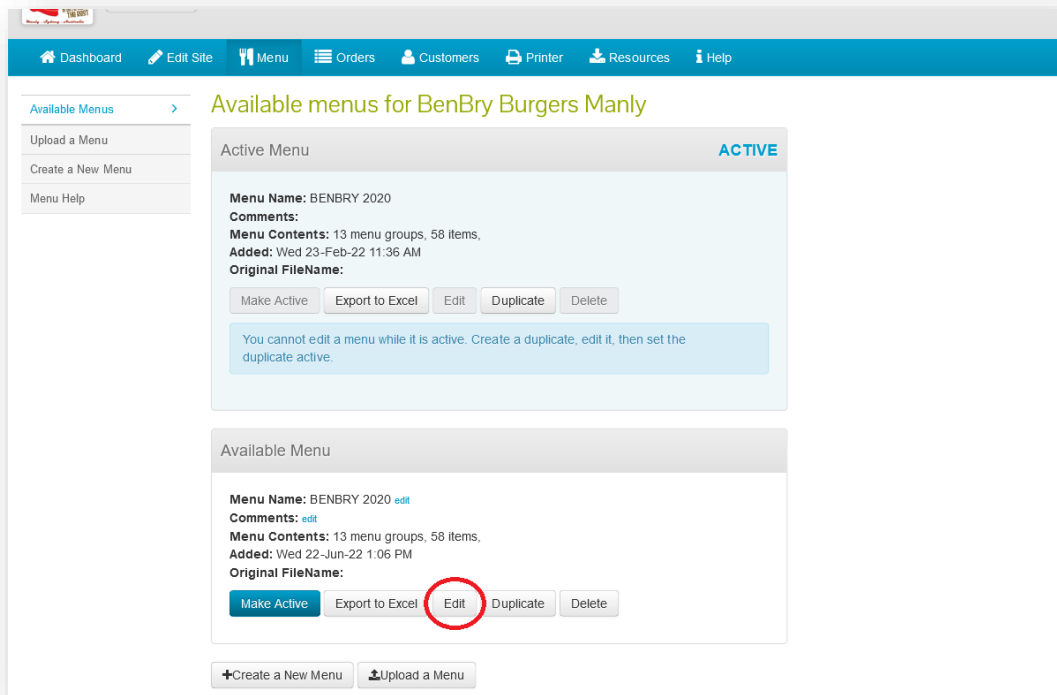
Dashboard Edit Site Menu Orders Customers Printer Resources Help

Available Menus
Upload a Menu
Create a New Menu
Menu Help

Available menus for BenBry Burgers Manly

Active Menu ACTIVE

**Menu Name:** BENBRY 2020
**Comments:**
**Menu Contents:** 13 menu groups, 58 items,
**Added:** Wed 23-Feb-22 11:36 AM
**Original FileName:**

Make Active Export to Excel Edit Duplicate Delete

You cannot edit a menu while it is active. Create a duplicate, edit it, then set the duplicate active.

Available Menu

**Menu Name:** BENBRY 2020 edit
**Comments:** edit
**Menu Contents:** 13 menu groups, 58 items,
**Added:** Wed 22-Jun-22 1:06 PM
**Original FileName:**

Make Active Export to Excel Edit Duplicate Delete

Create a New Menu Upload a Menu